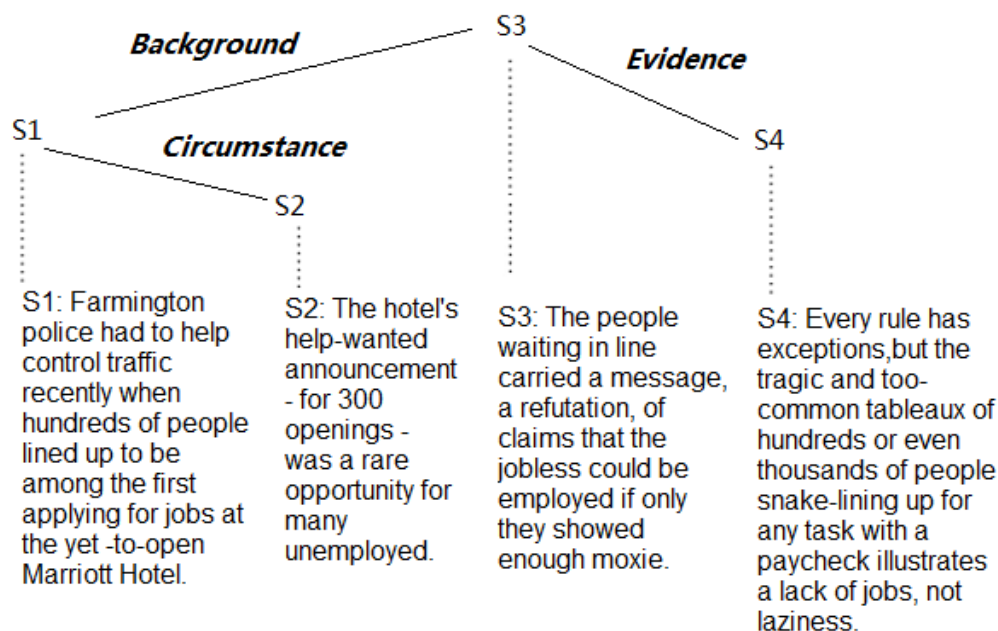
S3

Background

Evidence

S1

Circumstance

S4

S2

S1: Farmington police had to help control traffic recently when hundreds of people lined up to be among the first applying for jobs at the yet -to-open Marriott Hotel.

S2: The hotel's help-wanted announcement - for 300 openings - was a rare opportunity for many unemployed.

S3: The people waiting in line carried a message, a refutation, of claims that the jobless could be employed if only they showed enough moxie.

S4: Every rule has exceptions,but the tragic and too-common tableaux of hundreds or even thousands of people snake-lining up for any task with a paycheck illustrates a lack of jobs, not laziness.